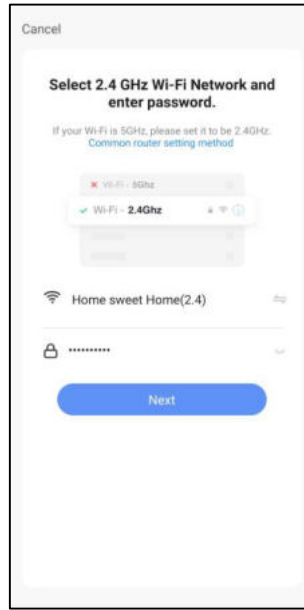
Cancel

Select 2.4 GHz Wi-Fi Network and enter password.

If your Wi-Fi is 5GHz, please set it to be 2.4GHz.
Common router setting method

✕ Wi-Fi - 5Ghz
✓ Wi-Fi - 2.4Ghz

Home sweet Home(2.4)

••••••••••

Next